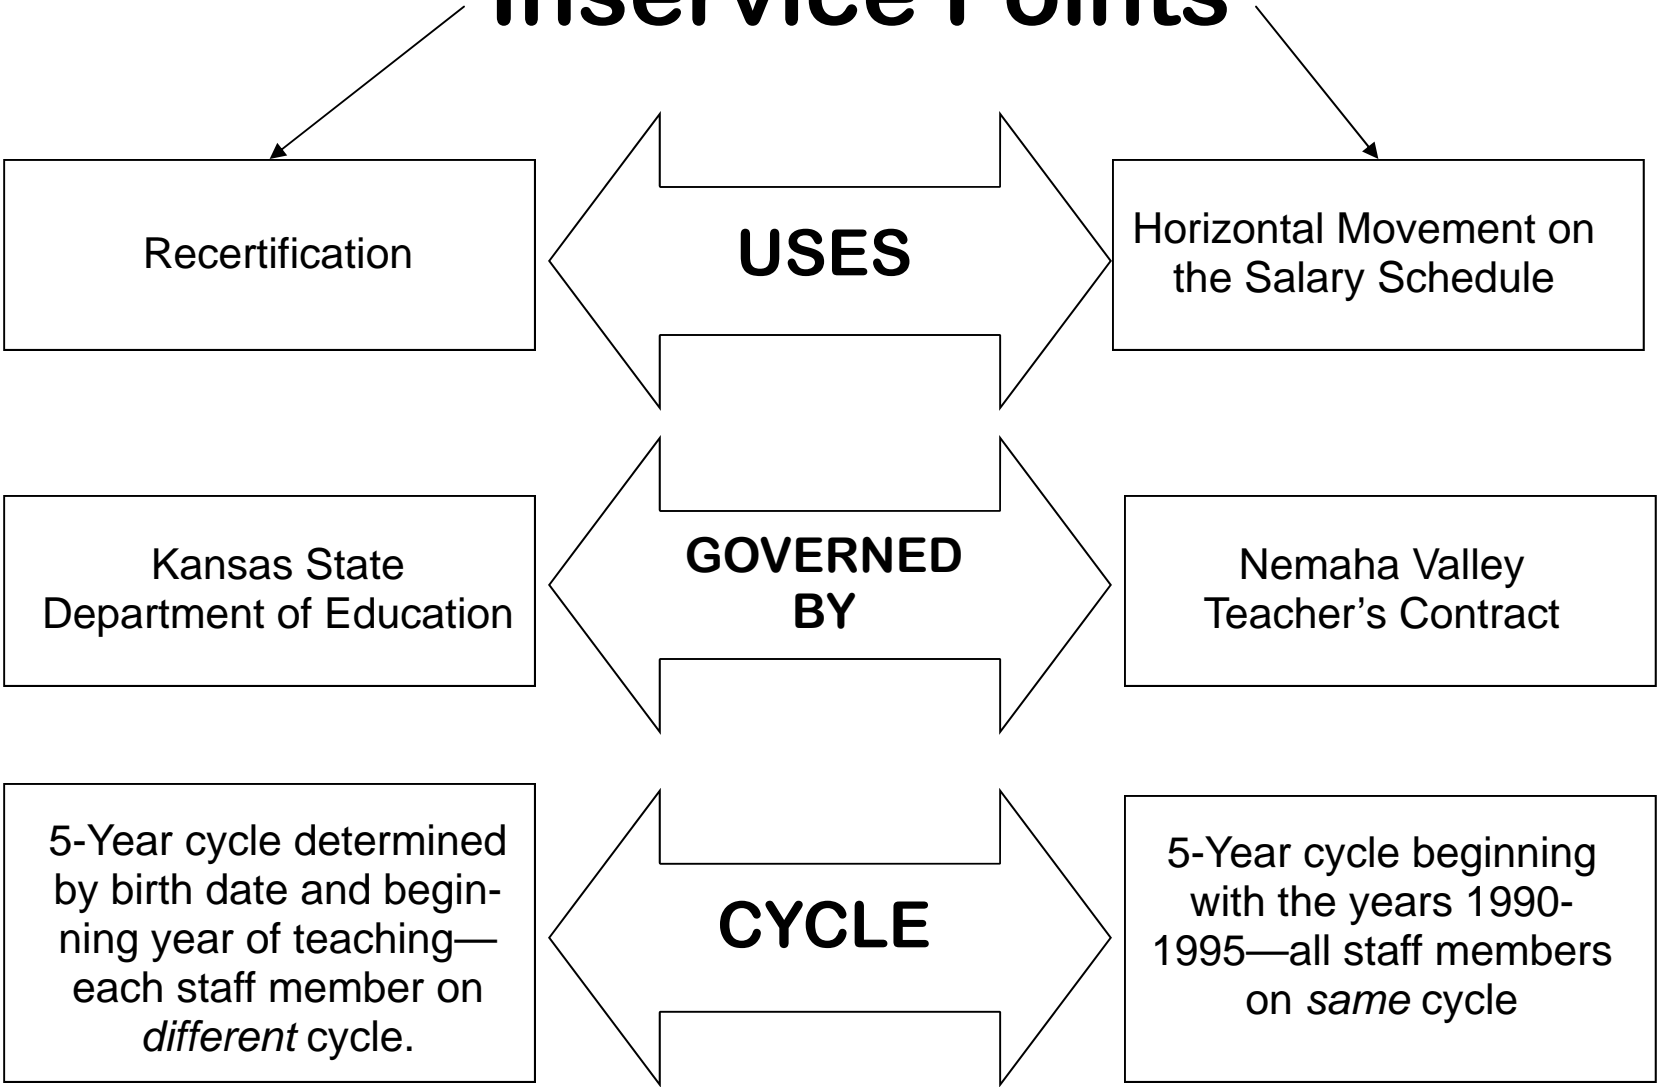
Inservice Points

Recertification

USES

Horizontal Movement on the Salary Schedule

Kansas State Department of Education

GOVERNED BY

Nemaha Valley Teacher's Contract

5-Year cycle determined by birth date and beginning year of teaching—each staff member on *different* cycle.

CYCLE

5-Year cycle beginning with the years 1990-1995—all staff members on *same* cycle